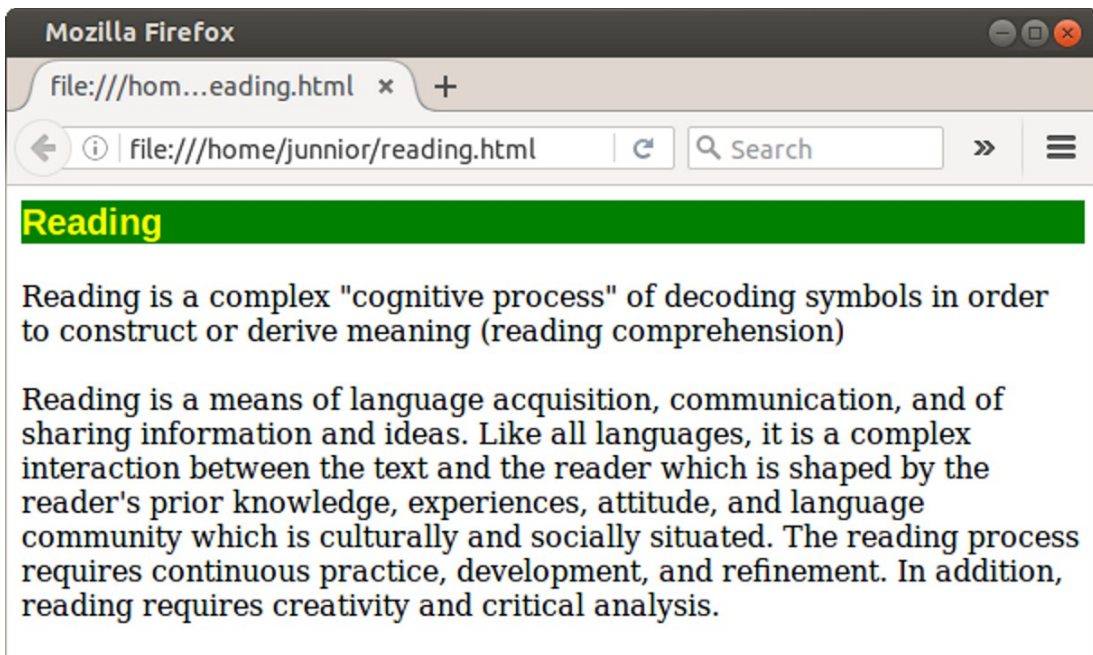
Mozilla Firefox

file:///hom...eading.html ×

file:///home/junnior/reading.html

Search

Reading

Reading is a complex "cognitive process" of decoding symbols in order to construct or derive meaning (reading comprehension)

Reading is a means of language acquisition, communication, and of sharing information and ideas. Like all languages, it is a complex interaction between the text and the reader which is shaped by the reader's prior knowledge, experiences, attitude, and language community which is culturally and socially situated. The reading process requires continuous practice, development, and refinement. In addition, reading requires creativity and critical analysis.